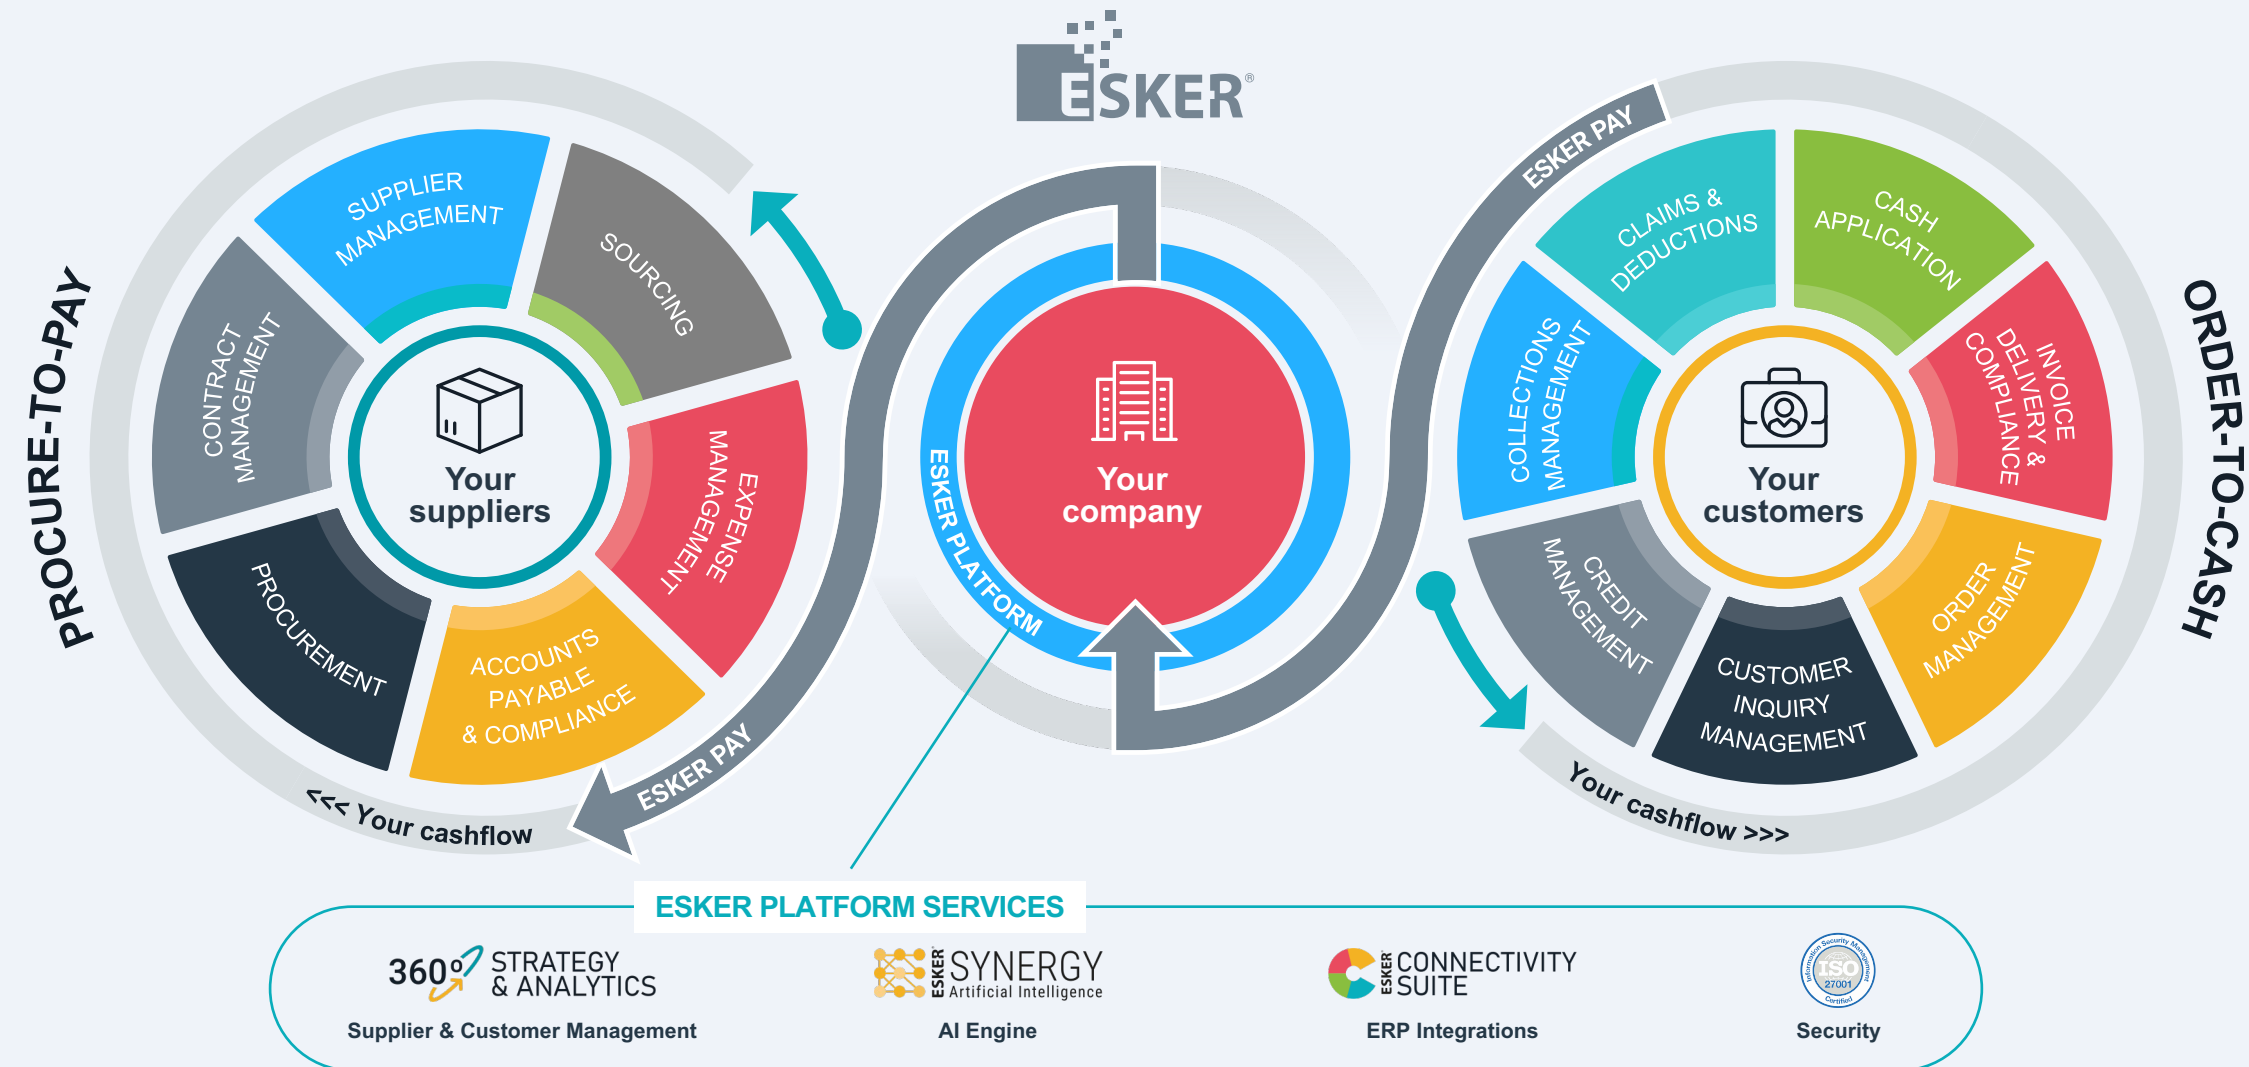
ESKER®

PROCURE-TO-PAY

SUPPLIER MANAGEMENT

SOURCING

CONTRACT MANAGEMENT

Your suppliers

EXPENSE MANAGEMENT

PROCUREMENT

ACCOUNTS PAYABLE & COMPLIANCE

ESKER PAY

<<< Your cashflow

ESKER PLATFORM

Your company

ESKER PAY

CLAIMS & DEDUCTIONS

CASH APPLICATION

COLLECTIONS MANAGEMENT

Your customers

INVOICE DELIVERY & COMPLIANCE

CREDIT MANAGEMENT

CUSTOMER INQUIRY MANAGEMENT

ORDER MANAGEMENT

Your cashflow >>>

ORDER-TO-CASH

ESKER PLATFORM SERVICES

360° STRATEGY & ANALYTICS
Supplier & Customer Management

ESKER SYNERGY Artificial Intelligence
AI Engine

ESKER CONNECTIVITY SUITE
ERP Integrations

Information Security Management ISO 27001 Certified
Security